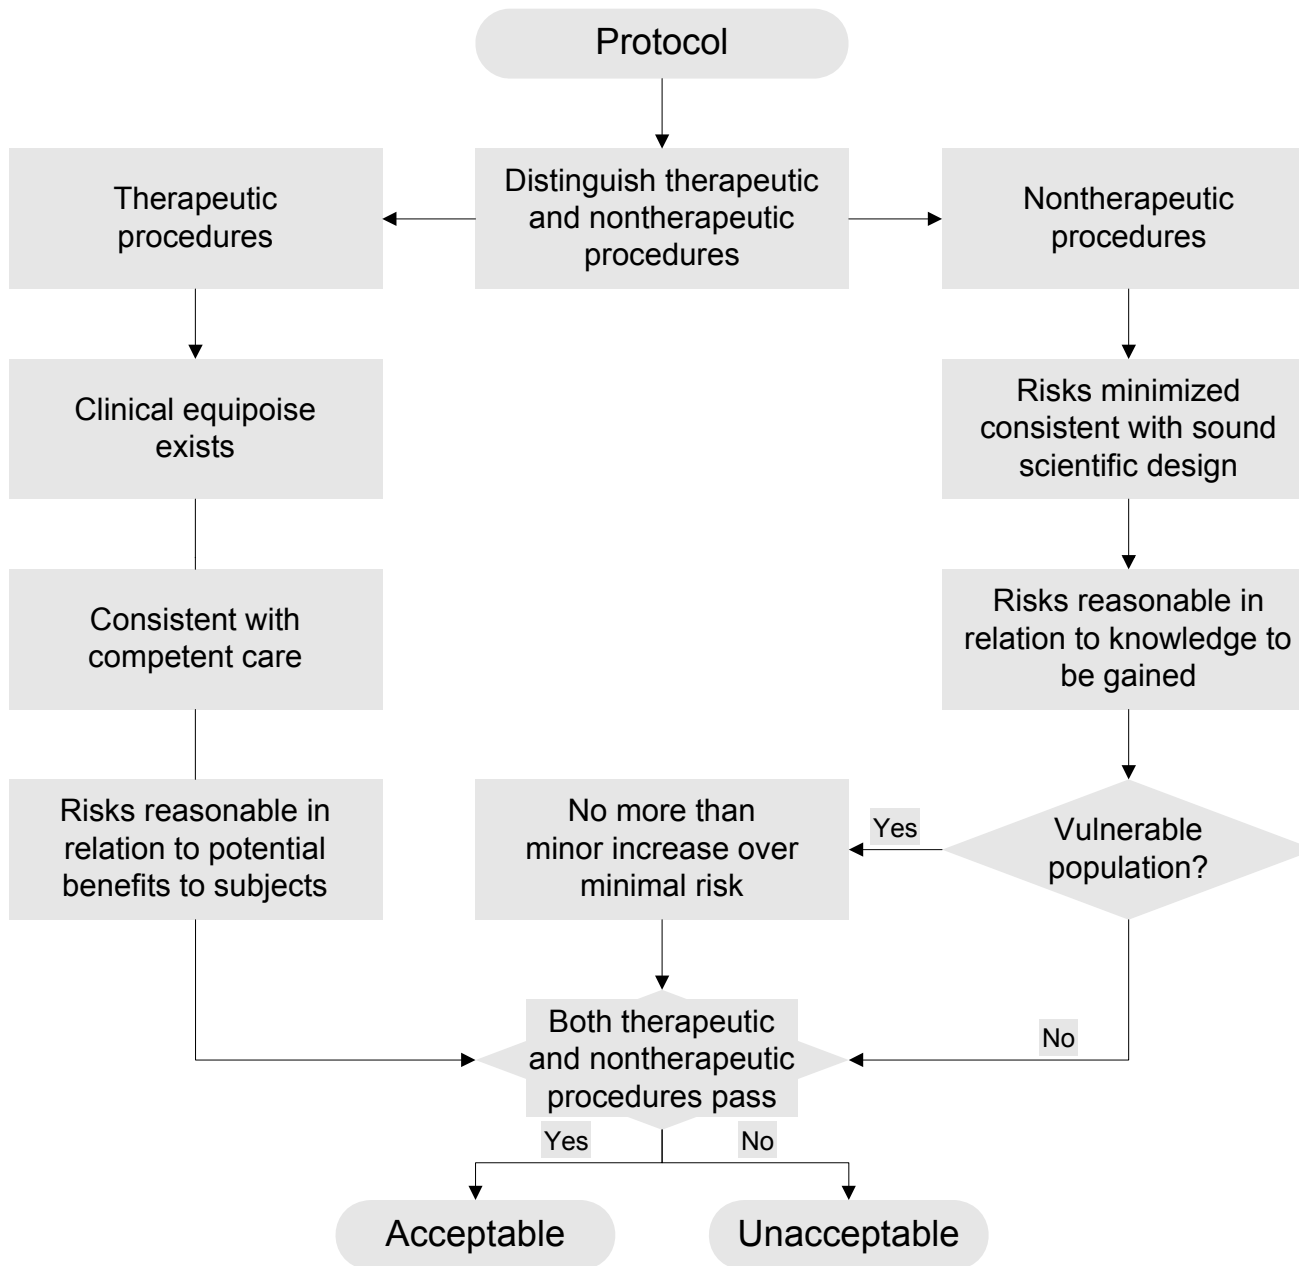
Protocol

Therapeutic procedures

Distinguish therapeutic and nontherapeutic procedures

Nontherapeutic procedures

Clinical equipoise exists

Risks minimized consistent with sound scientific design

Consistent with competent care

Risks reasonable in relation to knowledge to be gained

Risks reasonable in relation to potential benefits to subjects

No more than minor increase over minimal risk

Yes

Vulnerable population?

Both therapeutic and nontherapeutic procedures pass

No

Yes

No

Acceptable

Unacceptable